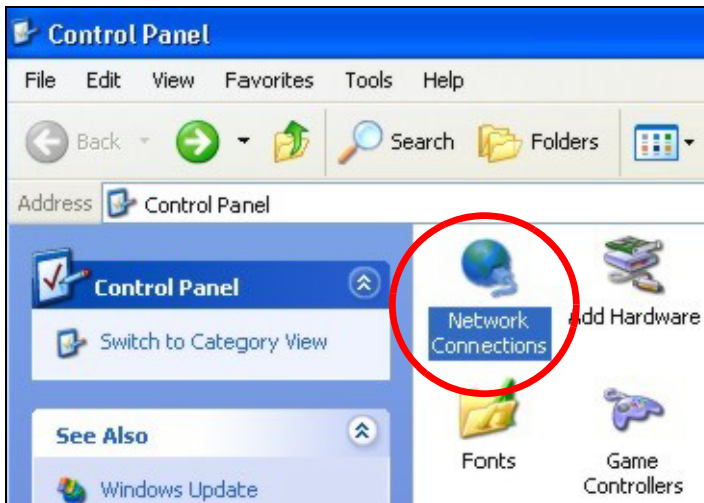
Control Panel

File Edit View Favorites Tools Help

Back Search Folders

Address Control Panel

Control Panel

Switch to Category View

See Also

Windows Update

Network Connections

Add Hardware

Fonts

Game Controllers